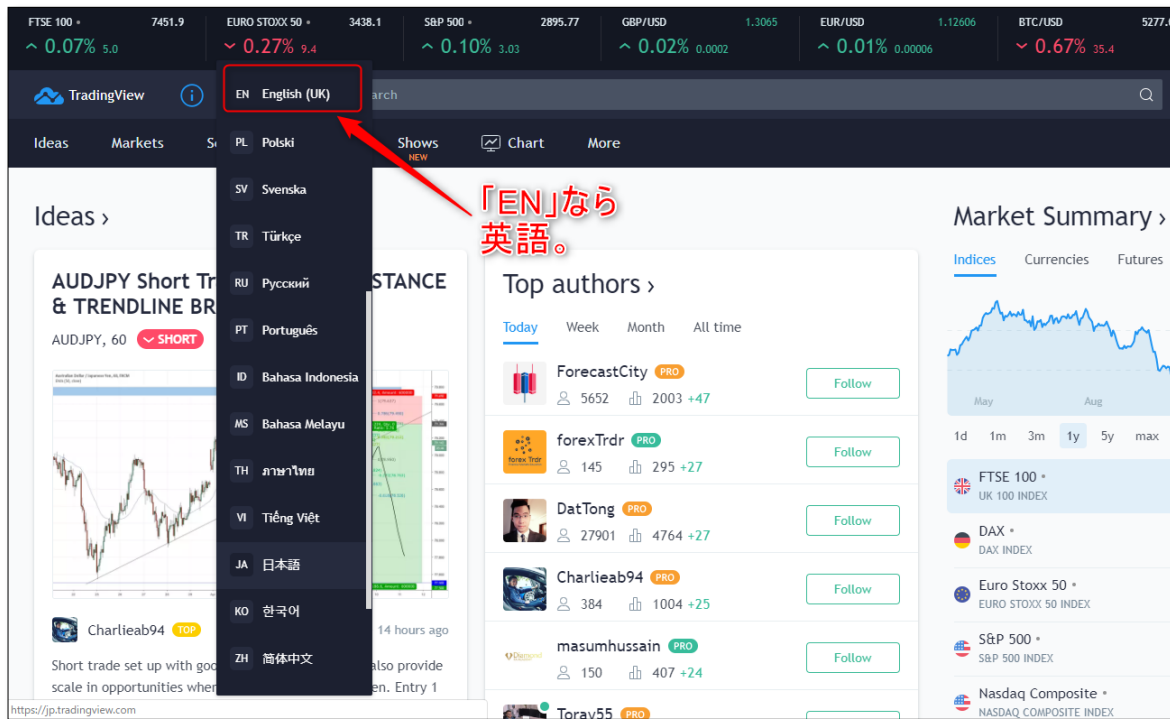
FTSE 100 • 7451.9 ^ 0.07% 5.0
EURO STOXX 50 • 3438.1 ˅ 0.27% 9.4
S&P 500 • 2895.77 ^ 0.10% 3.03
GBP/USD 1.3065 ^ 0.02% 0.0002
EUR/USD 1.12606 ^ 0.01% 0.00006
BTC/USD 5277. ˅ 0.67% 35.4

TradingView
EN English (UK)
PL Polski
SV Svenska
TR Türkçe
RU Русский
PT Português
ID Bahasa Indonesia
MS Bahasa Melayu
TH ภาษาไทย
VI Tiếng Việt
JA 日本語
KO 한국어
ZH 简体中文

「EN」なら
英語。

arch

Ideas Markets S Shows NEW Chart More

Ideas ›

AUDJPY Short Tr STANCE & TRENDLINE BR
AUDJPY, 60 SHORT

Charlieab94 TOP 14 hours ago

Short trade set up with goo also provide scale in opportunities wher en. Entry 1

Top authors ›
Today Week Month All time

ForecastCity PRO 5652 2003 +47 Follow
forexTrdr PRO 145 295 +27 Follow
DatTong PRO 27901 4764 +27 Follow
Charlieab94 PRO 384 1004 +25 Follow
masumhussain PRO 150 407 +24 Follow
Toray55 PRO

Market Summary ›
Indices Currencies Futures
May Aug
1d 1m 3m 1y 5y max
FTSE 100 • UK 100 INDEX
DAX • DAX INDEX
Euro Stoxx 50 • EURO STOXX 50 INDEX
S&P 500 • S&P 500 INDEX
Nasdaq Composite • NASDAQ COMPOSITE INDEX

https://jp.tradingview.com